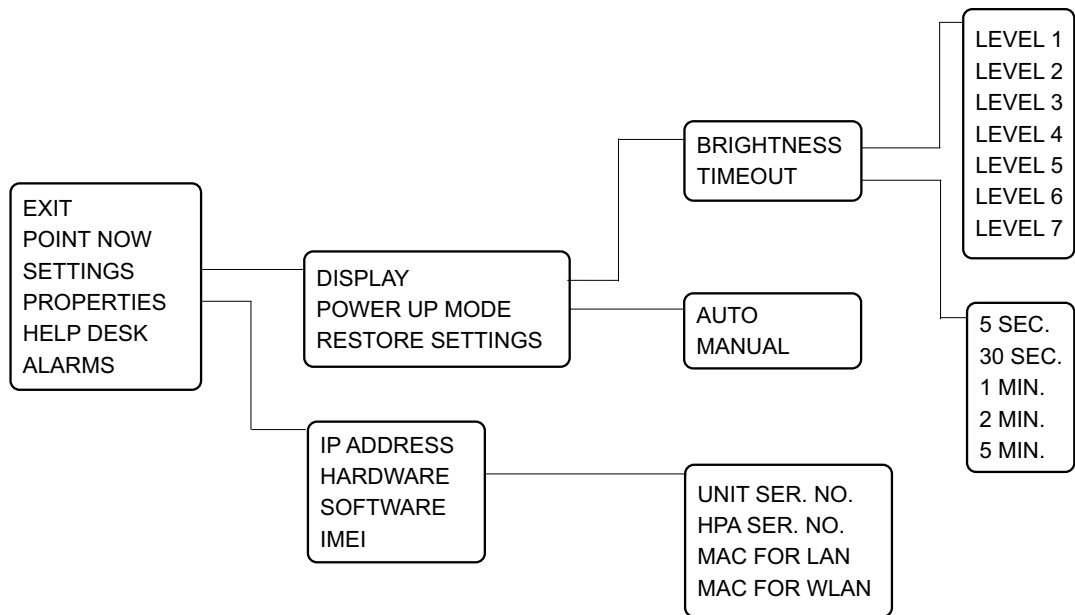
EXIT
POINT NOW
SETTINGS
PROPERTIES
HELP DESK
ALARMS

DISPLAY
POWER UP MODE
RESTORE SETTINGS

BRIGHTNESS
TIMEOUT

LEVEL 1
LEVEL 2
LEVEL 3
LEVEL 4
LEVEL 5
LEVEL 6
LEVEL 7

5 SEC.
30 SEC.
1 MIN.
2 MIN.
5 MIN.

AUTO
MANUAL

IP ADDRESS
HARDWARE
SOFTWARE
IMEI

UNIT SER. NO.
HPA SER. NO.
MAC FOR LAN
MAC FOR WLAN